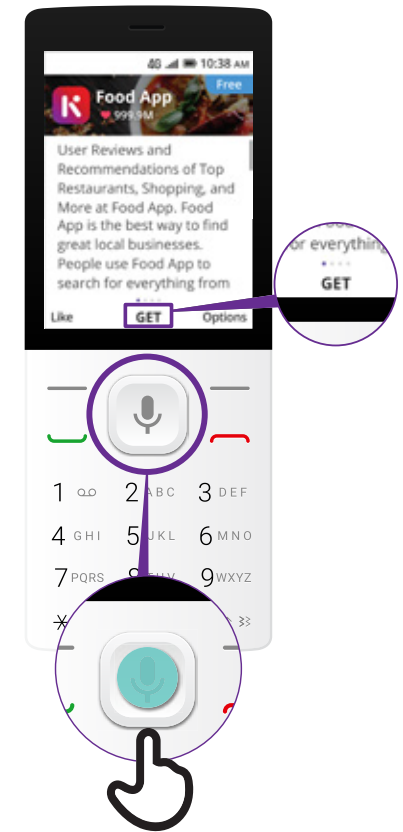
4G 10:38 AM

Free

K

Food App

999.9M

User Reviews and Recommendations of Top Restaurants, Shopping, and More at Food App. Food App is the best way to find great local businesses. People use Food App to search for everything from

Like

GET

Options

or everything

GET

1

2 ABC

3 DEF

4 GHI

5 JKL

6 MNO

7 PQRS

9 WXYZ

*